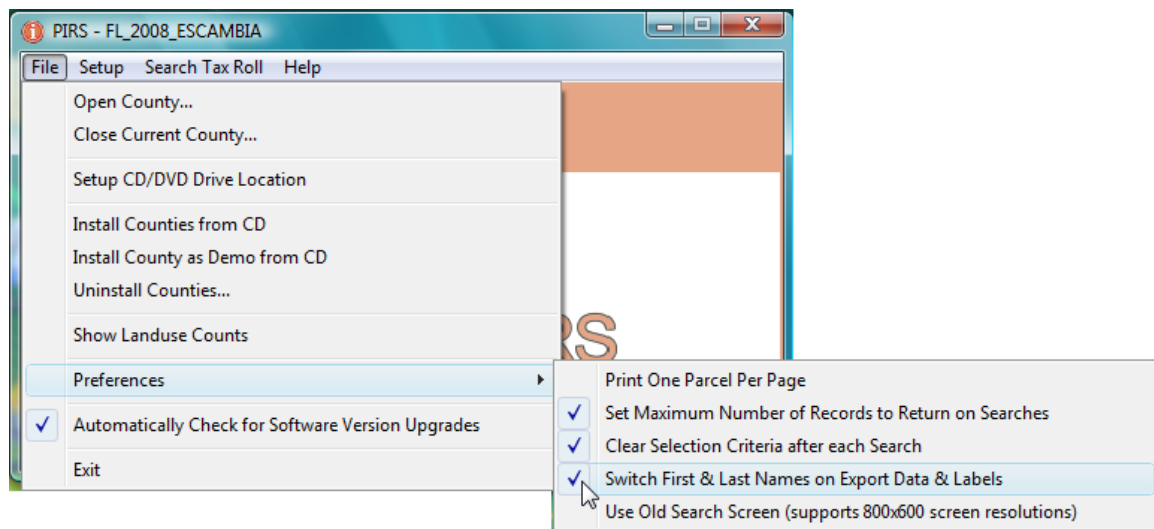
PIRS - FL_2008_ESCAMBIA

File Setup Search Tax Roll Help

Open County...
Close Current County...

Setup CD/DVD Drive Location

Install Counties from CD
Install County as Demo from CD
Uninstall Counties...

Show Landuse Counts

Preferences

✓ Automatically Check for Software Version Upgrades

Exit

RS

Print One Parcel Per Page
✓ Set Maximum Number of Records to Return on Searches
✓ Clear Selection Criteria after each Search
✓ Switch First & Last Names on Export Data & Labels
Use Old Search Screen (supports 800x600 screen resolutions)